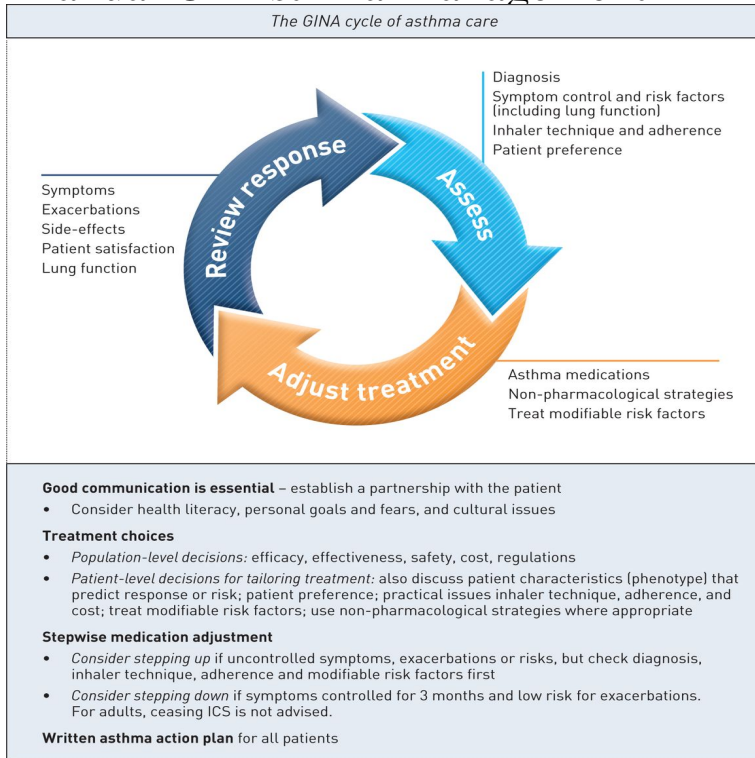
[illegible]

The GINA cycle of asthma care

Diagnosis
Symptom control and risk factors (including lung function)
Inhaler technique and adherence
Patient preference

Symptoms
Exacerbations
Side-effects
Patient satisfaction
Lung function

Review response

Assess

Adjust treatment

Asthma medications
Non-pharmacological strategies
Treat modifiable risk factors

**Good communication is essential** – establish a partnership with the patient
• Consider health literacy, personal goals and fears, and cultural issues

**Treatment choices**
• *Population-level decisions:* efficacy, effectiveness, safety, cost, regulations
• *Patient-level decisions for tailoring treatment:* also discuss patient characteristics (phenotype) that predict response or risk; patient preference; practical issues inhaler technique, adherence, and cost; treat modifiable risk factors; use non-pharmacological strategies where appropriate

**Stepwise medication adjustment**
• *Consider stepping up* if uncontrolled symptoms, exacerbations or risks, but check diagnosis, inhaler technique, adherence and modifiable risk factors first
• *Consider stepping down* if symptoms controlled for 3 months and low risk for exacerbations. For adults, ceasing ICS is not advised.

**Written asthma action plan** for all patients